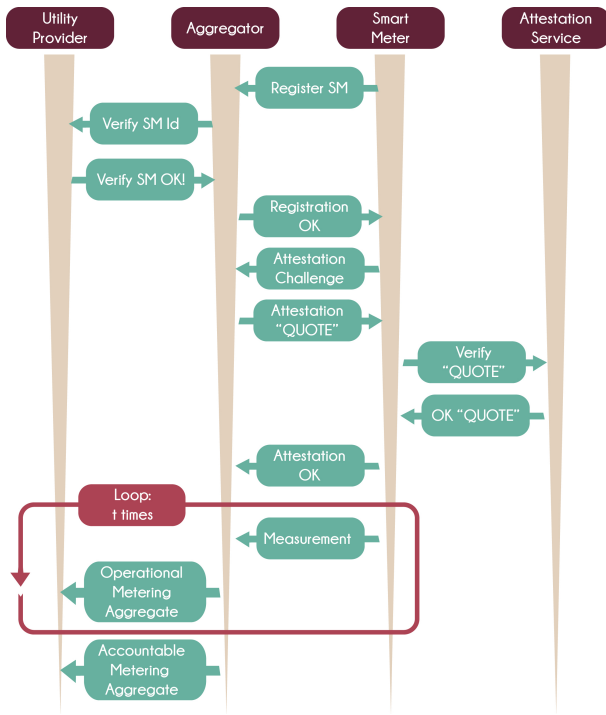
Utility Provider

Aggregator

Smart Meter

Attestation Service

Register SM

Verify SM Id

Verify SM OK!

Registration OK

Attestation Challenge

Attestation “QUOTE”

Verify “QUOTE”

OK “QUOTE”

Attestation OK

Loop: t times

Measurement

Operational Metering Aggregate

Accountable Metering Aggregate